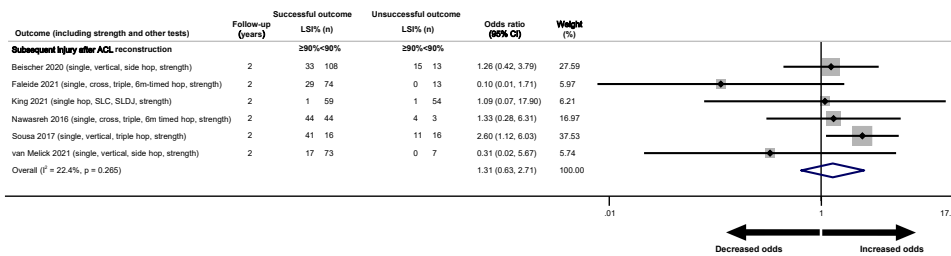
| Outcome (including strength and other tests) | Follow-up (years) | Successful outcome LSI% (n) | | Unsuccessful outcome LSI% (n) | | Odds ratio (95% CI) | Weight (%) |
|---|---|---|---|---|---|---|---|
| Subsequent injury after ACL reconstruction | | ≥90% | <90% | ≥90% | <90% | | |
| Beischer 2020 (single, vertical, side hop, strength) | 2 | 33 | 108 | 15 | 13 | 1.26 (0.42, 3.79) | 27.59 |
| Faleide 2021 (single, cross, triple, 6m-timed hop, strength) | 2 | 29 | 74 | 0 | 13 | 0.10 (0.01, 1.71) | 5.97 |
| King 2021 (single hop, SLC, SLDJ, strength) | 2 | 1 | 59 | 1 | 54 | 1.09 (0.07, 17.90) | 6.21 |
| Nawasreh 2016 (single, cross, triple, 6m timed hop, strength) | 2 | 44 | 44 | 4 | 3 | 1.33 (0.28, 6.31) | 16.97 |
| Sousa 2017 (single, vertical, triple hop, strength) | 2 | 41 | 16 | 11 | 16 | 2.60 (1.12, 6.03) | 37.53 |
| van Melick 2021 (single, vertical, side hop, strength) | 2 | 17 | 73 | 0 | 7 | 0.31 (0.02, 5.67) | 5.74 |
| Overall ($I^2$ = 22.4%, p = 0.265) | | | | | | 1.31 (0.63, 2.71) | 100.00 |

.01 1 17.

Decreased odds

Increased odds